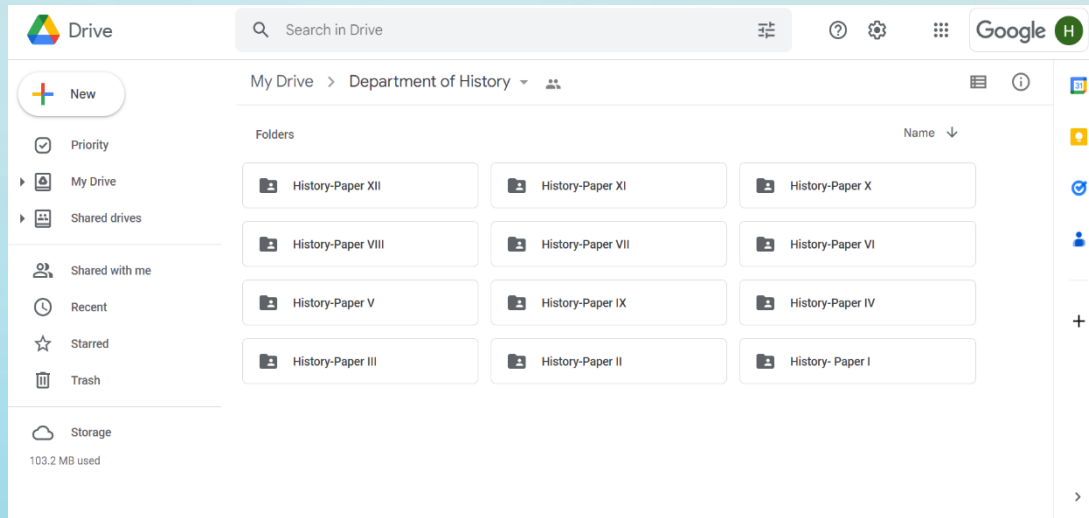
Drive

Search in Drive

Google H

New

Priority

My Drive

Shared drives

Shared with me

Recent

Starred

Trash

Storage

103.2 MB used

My Drive > Department of History

Folders

Name

History-Paper XII

History-Paper XI

History-Paper X

History-Paper VIII

History-Paper VII

History-Paper VI

History-Paper V

History-Paper IX

History-Paper IV

History-Paper III

History-Paper II

History- Paper I

31